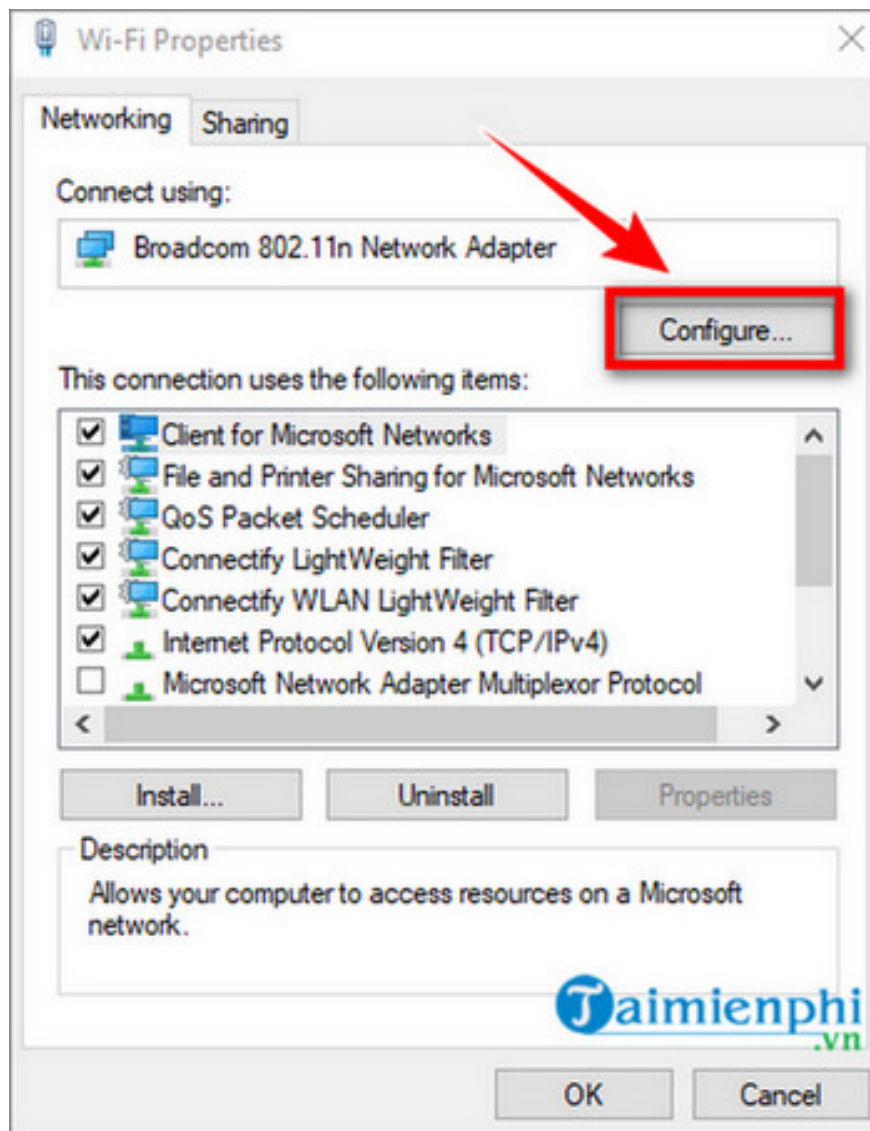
Wi-Fi Properties

Networking | Sharing

Connect using:

Broadcom 802.11n Network Adapter

Configure...

This connection uses the following items:

- [x] Client for Microsoft Networks
- [x] File and Printer Sharing for Microsoft Networks
- [x] QoS Packet Scheduler
- [x] Connectify LightWeight Filter
- [x] Connectify WLAN LightWeight Filter
- [x] Internet Protocol Version 4 (TCP/IPv4)
- [ ] Microsoft Network Adapter Multiplexor Protocol

Install... | Uninstall | Properties

Description

Allows your computer to access resources on a Microsoft network.

Taimienphi .vn

OK | Cancel